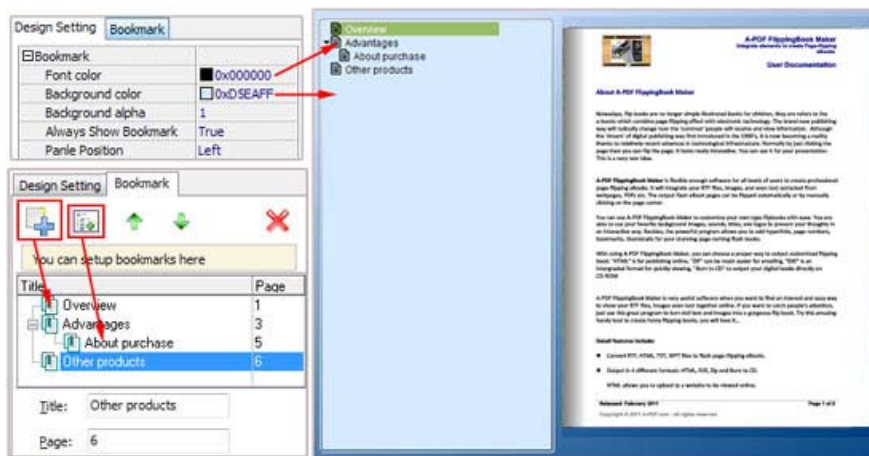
Design Setting | Bookmark

| ⊟Bookmark | |
|---|---|
| Font color | 0x000000 |
| Background color | 0xD5EAFF |
| Background alpha | 1 |
| Always Show Bookmark | True |
| Panle Position | Left |

Design Setting | Bookmark

You can setup bookmarks here

| Title | Page |
|---|---|
| Overview | 1 |
| Advantages | 3 |
| About purchase | 5 |
| Other products | 6 |

Title: Other products

Page: 6

Overview
Advantages
About purchase
Other products

A-PDF FlippingBook Maker
User Documentation

About A-PDF FlippingBook Maker

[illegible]

Detail features include:

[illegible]

Released: February 2011 Page 1 of 3
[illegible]